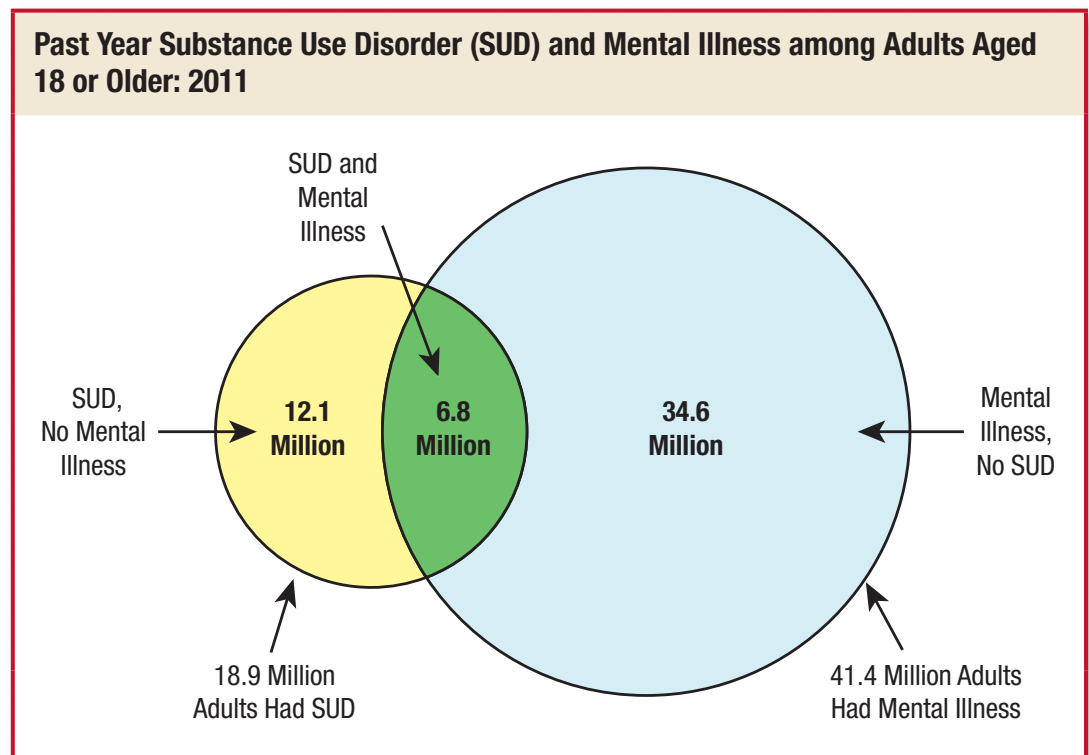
Past Year Substance Use Disorder (SUD) and Mental Illness among Adults Aged 18 or Older: 2011

SUD and Mental Illness

SUD, No Mental Illness

12.1 Million

6.8 Million

34.6 Million

Mental Illness, No SUD

18.9 Million Adults Had SUD

41.4 Million Adults Had Mental Illness